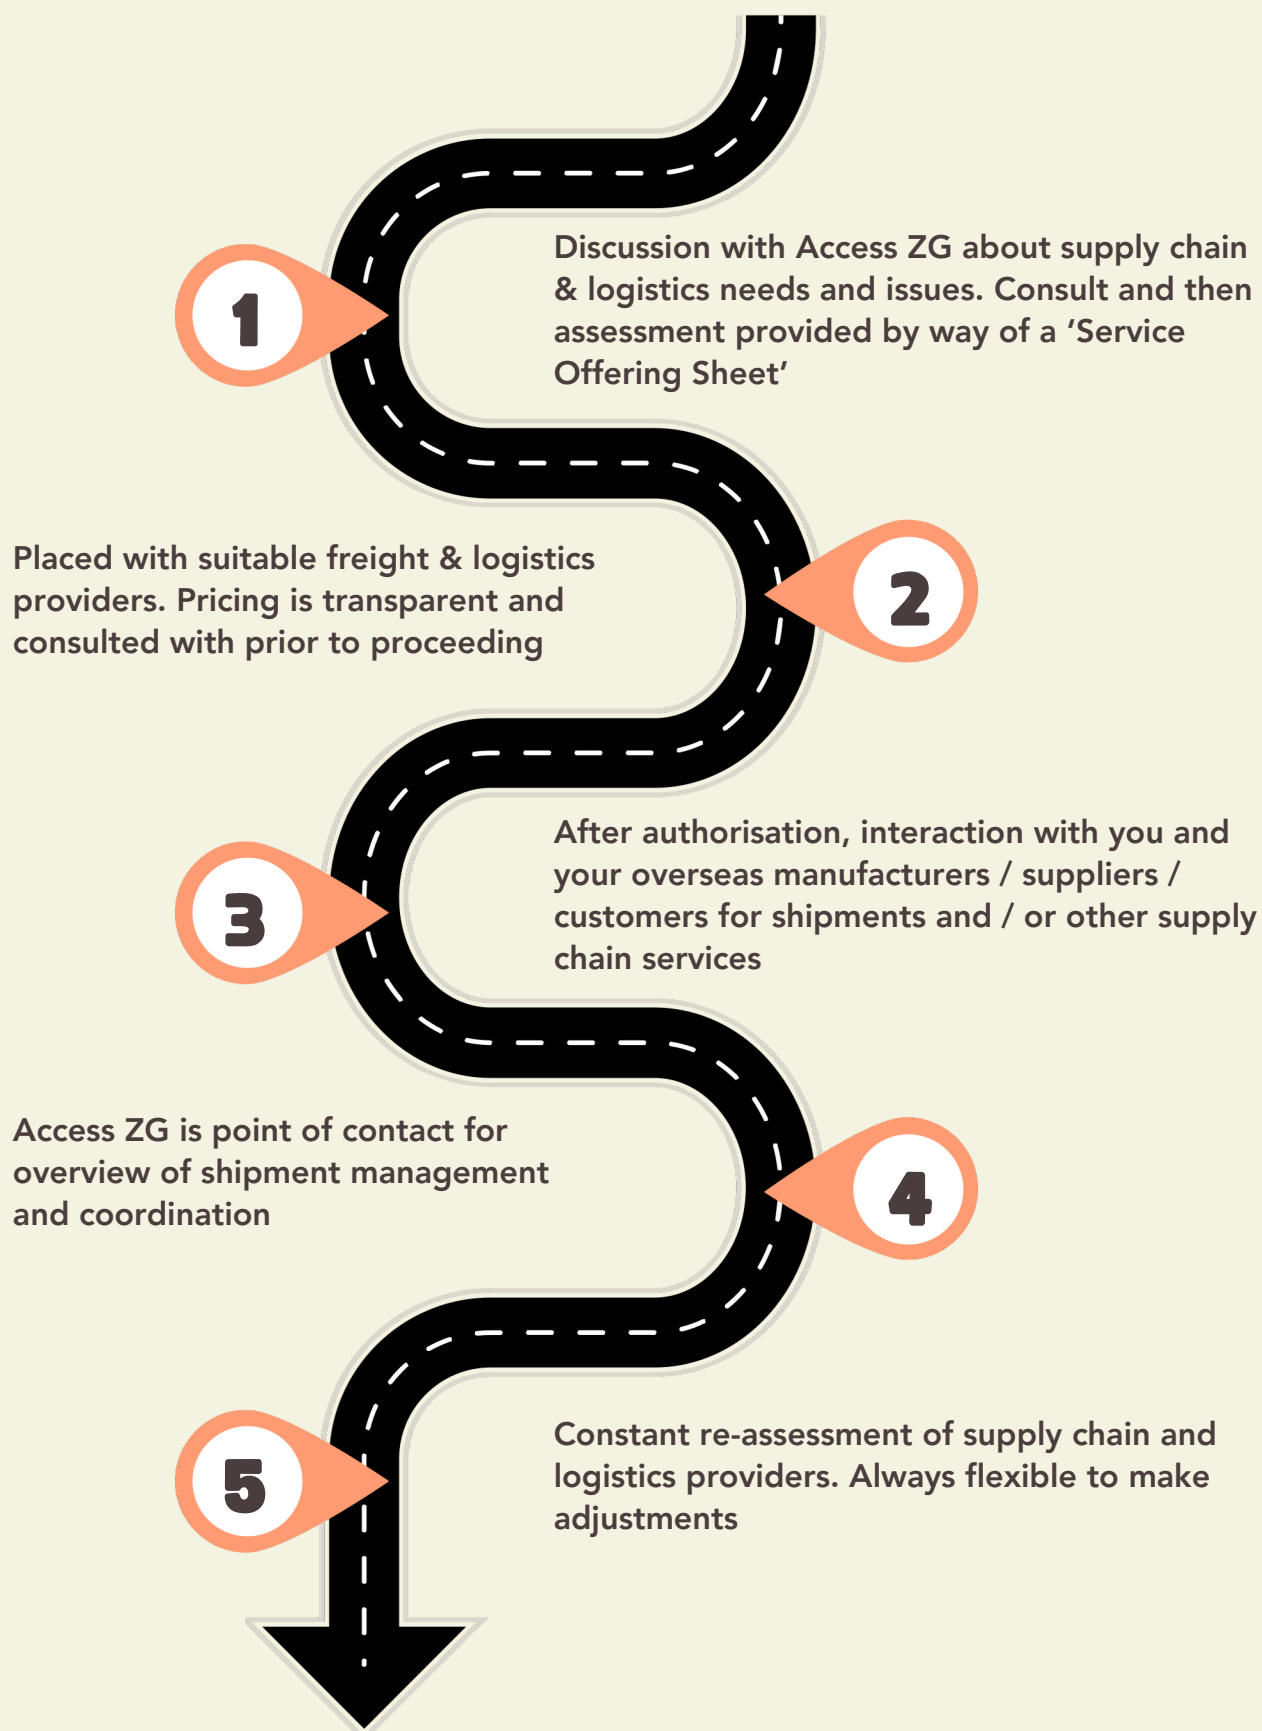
1

Discussion with Access ZG about supply chain & logistics needs and issues. Consult and then assessment provided by way of a ‘Service Offering Sheet’

2

Placed with suitable freight & logistics providers. Pricing is transparent and consulted with prior to proceeding

3

After authorisation, interaction with you and your overseas manufacturers / suppliers / customers for shipments and / or other supply chain services

4

Access ZG is point of contact for overview of shipment management and coordination

5

Constant re-assessment of supply chain and logistics providers. Always flexible to make adjustments